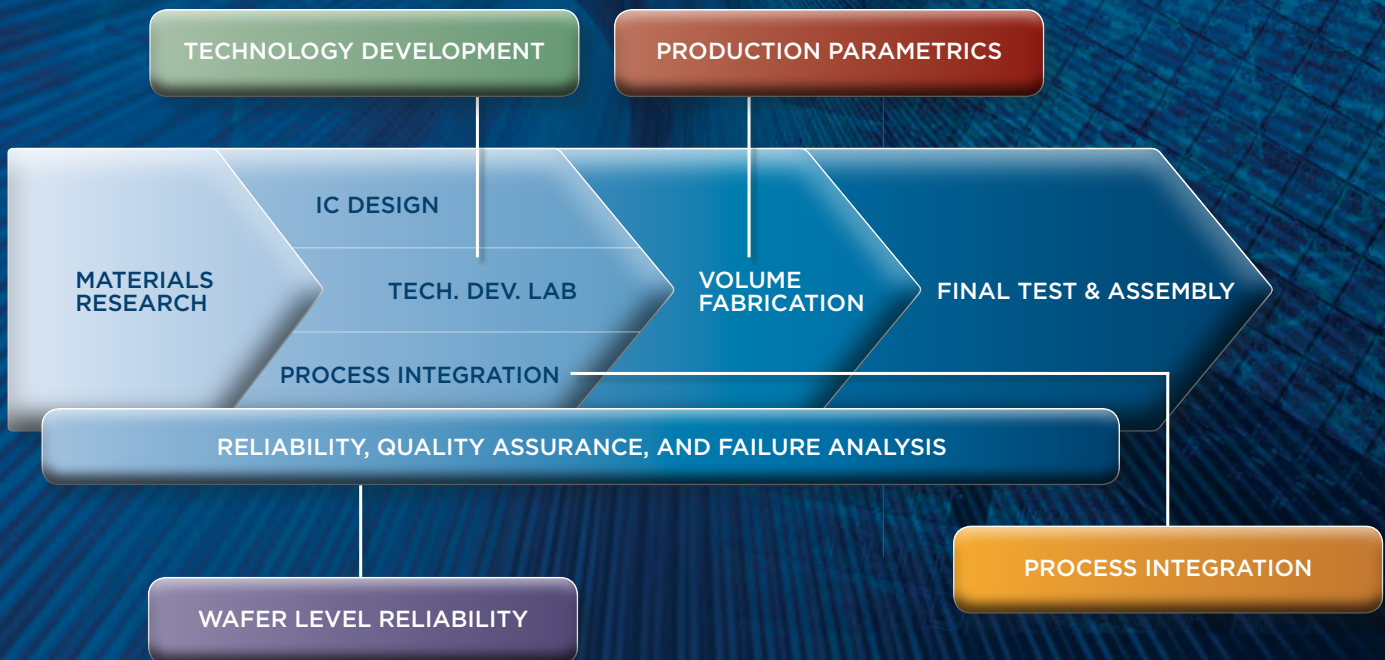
TECHNOLOGY DEVELOPMENT

PRODUCTION PARAMETRICS

MATERIALS RESEARCH

IC DESIGN

TECH. DEV. LAB

PROCESS INTEGRATION

VOLUME FABRICATION

FINAL TEST & ASSEMBLY

RELIABILITY, QUALITY ASSURANCE, AND FAILURE ANALYSIS

WAFER LEVEL RELIABILITY

PROCESS INTEGRATION